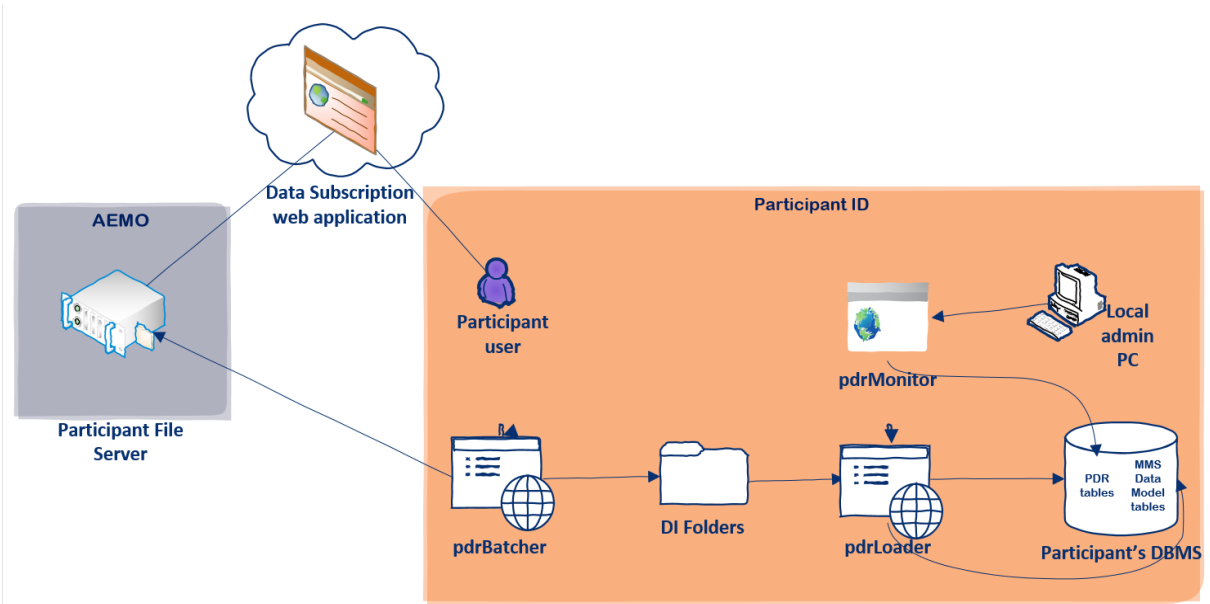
Data Subscription web application

AEMO

Participant File Server

Participant ID

Participant user

Local admin PC

pdrMonitor

pdrBatcher

DI Folders

pdrLoader

PDR tables

MMS Data Model tables

Participant's DBMS